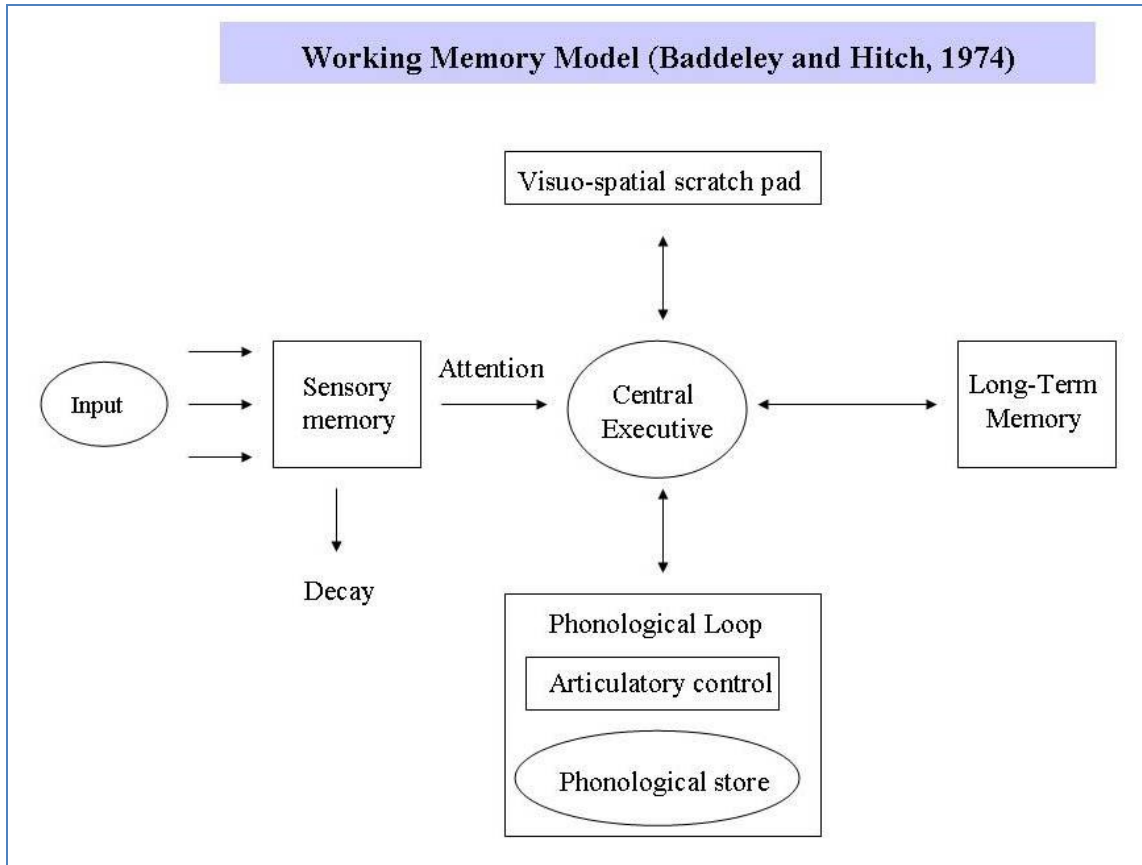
Working Memory Model (Baddeley and Hitch, 1974)

Visuo-spatial scratch pad

Input

Sensory memory

Attention

Central Executive

Long-Term Memory

Decay

Phonological Loop

Articulatory control

Phonological store